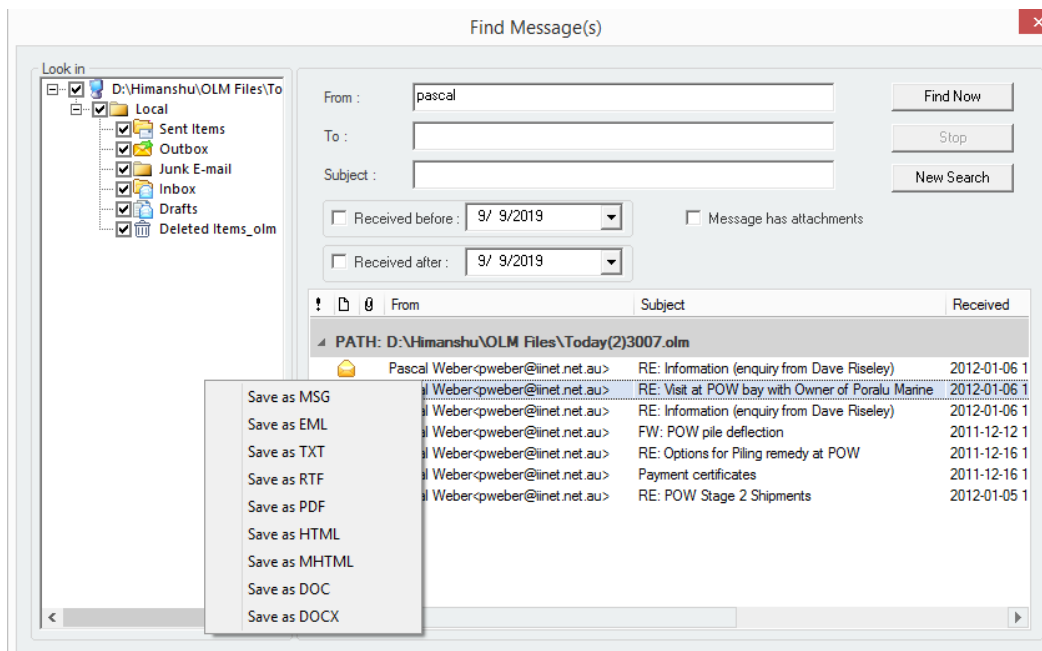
Find Message(s)

Look in

D:\Himanshu\OLM Files\To
Local
Sent Items
Outbox
Junk E-mail
Inbox
Drafts
Deleted Items_olm

From : pascal
To :
Subject :
Find Now
Stop
New Search
Received before : 9/ 9/2019
Message has attachments
Received after : 9/ 9/2019

| ! | | | From | Subject | Received |
|---|---|---|---|---|---|
| PATH: D:\Himanshu\OLM Files\Today(2)3007.olm | | | | | |
| | | | Pascal Weber<pweber@iinet.net.au> | RE: Information (enquiry from Dave Riseley) | 2012-01-06 1 |
| | | | al Weber<pweber@iinet.net.au> | RE: Visit at POW bay with Owner of Poralu Marine | 2012-01-06 1 |
| | | | al Weber<pweber@iinet.net.au> | RE: Information (enquiry from Dave Riseley) | 2012-01-06 1 |
| | | | al Weber<pweber@iinet.net.au> | FW: POW pile deflection | 2011-12-12 1 |
| | | | al Weber<pweber@iinet.net.au> | RE: Options for Piling remedy at POW | 2011-12-16 1 |
| | | | al Weber<pweber@iinet.net.au> | Payment certificates | 2011-12-16 1 |
| | | | al Weber<pweber@iinet.net.au> | RE: POW Stage 2 Shipments | 2012-01-05 1 |

Save as MSG
Save as EML
Save as TXT
Save as RTF
Save as PDF
Save as HTML
Save as MHTML
Save as DOC
Save as DOCX